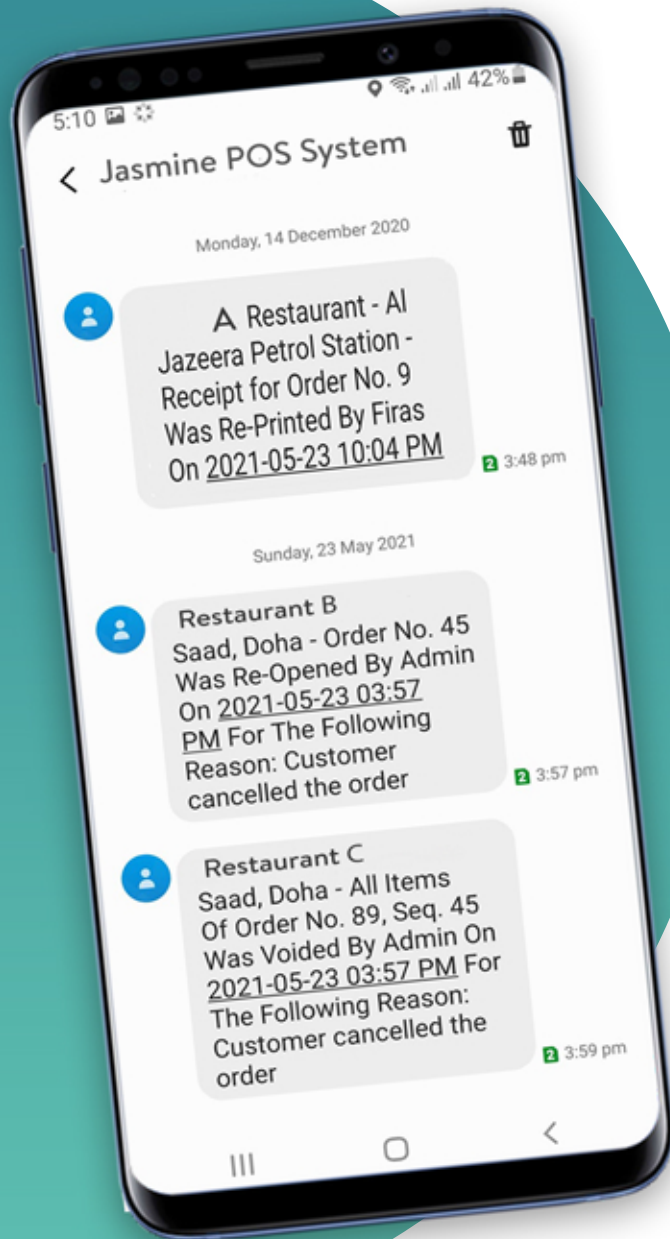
5:10
42%

Jasmine POS System

Monday, 14 December 2020

A Restaurant - Al Jazeera Petrol Station - Receipt for Order No. 9 Was Re-Printed By Firas On 2021-05-23 10:04 PM

2 3:48 pm

Sunday, 23 May 2021

Restaurant B
Saad, Doha - Order No. 45 Was Re-Opened By Admin On 2021-05-23 03:57 PM For The Following Reason: Customer cancelled the order

2 3:57 pm

Restaurant C
Saad, Doha - All Items Of Order No. 89, Seq. 45 Was Voided By Admin On 2021-05-23 03:57 PM For The Following Reason: Customer cancelled the order

2 3:59 pm